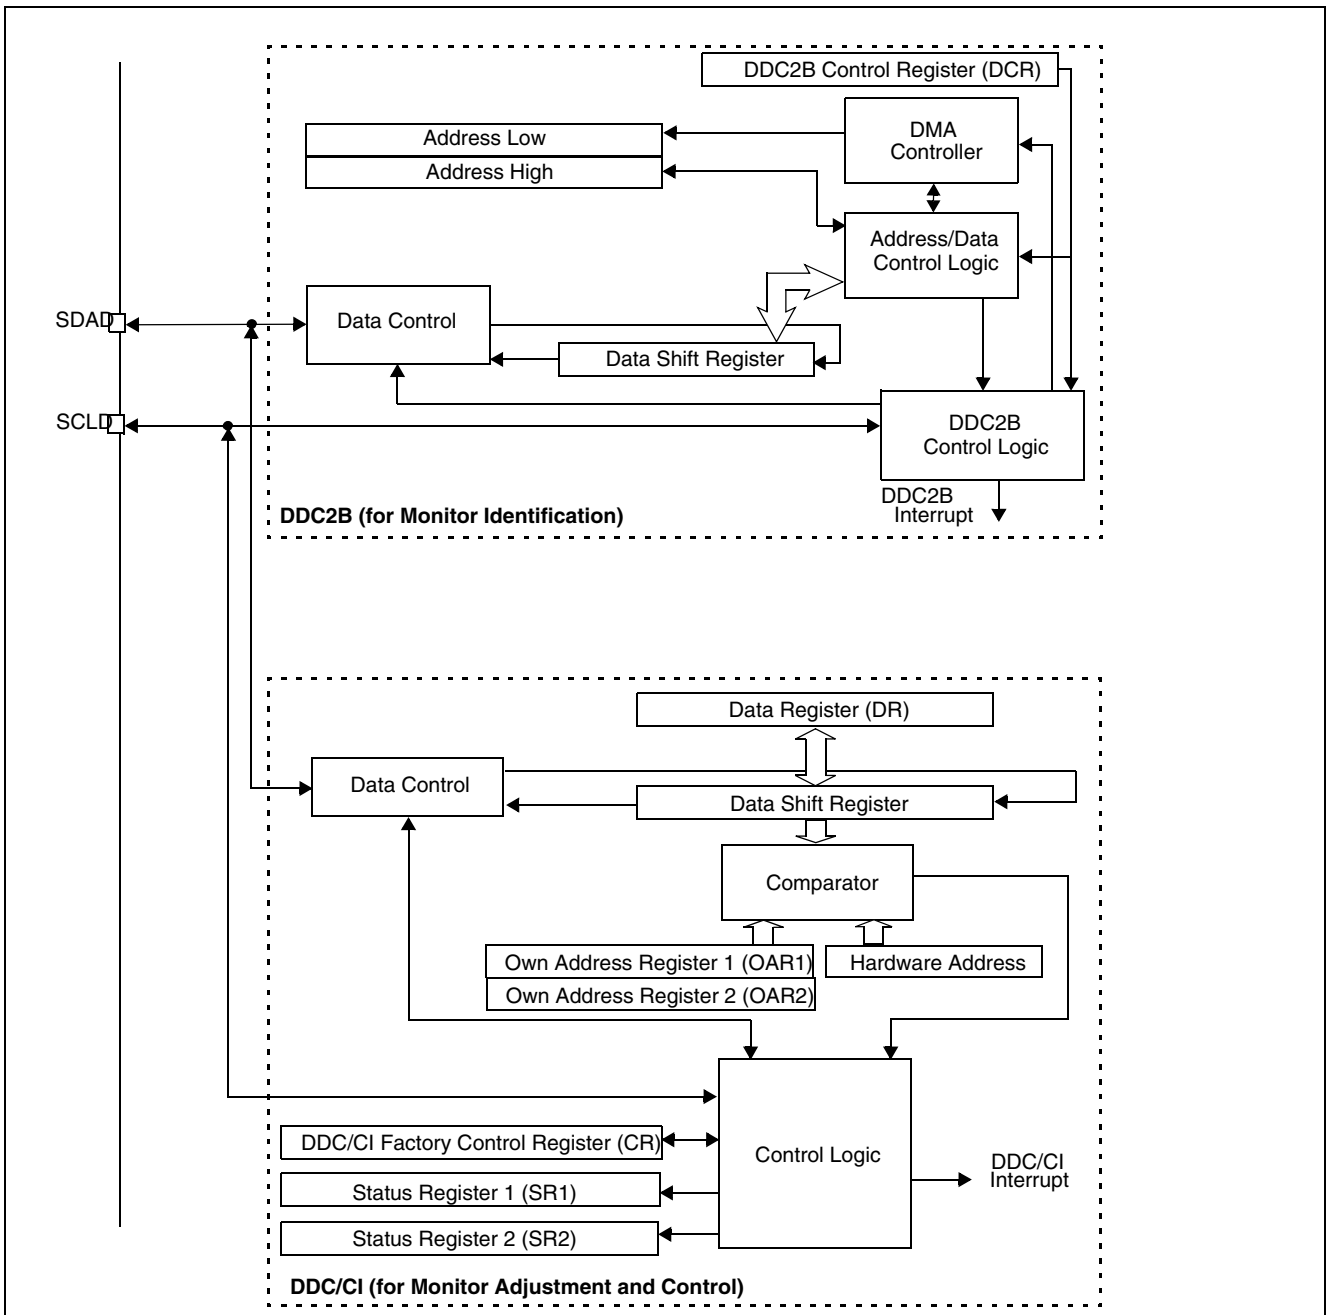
DDC2B Control Register (DCR)

Address Low
Address High

DMA Controller

Address/Data Control Logic

SDAD

Data Control

Data Shift Register

SCLD

DDC2B Control Logic

DDC2B Interrupt

DDC2B (for Monitor Identification)

Data Register (DR)

Data Control

Data Shift Register

Comparator

Own Address Register 1 (OAR1)

Hardware Address

Own Address Register 2 (OAR2)

DDC/CI Factory Control Register (CR)

Control Logic

DDC/CI Interrupt

Status Register 1 (SR1)

Status Register 2 (SR2)

DDC/CI (for Monitor Adjustment and Control)